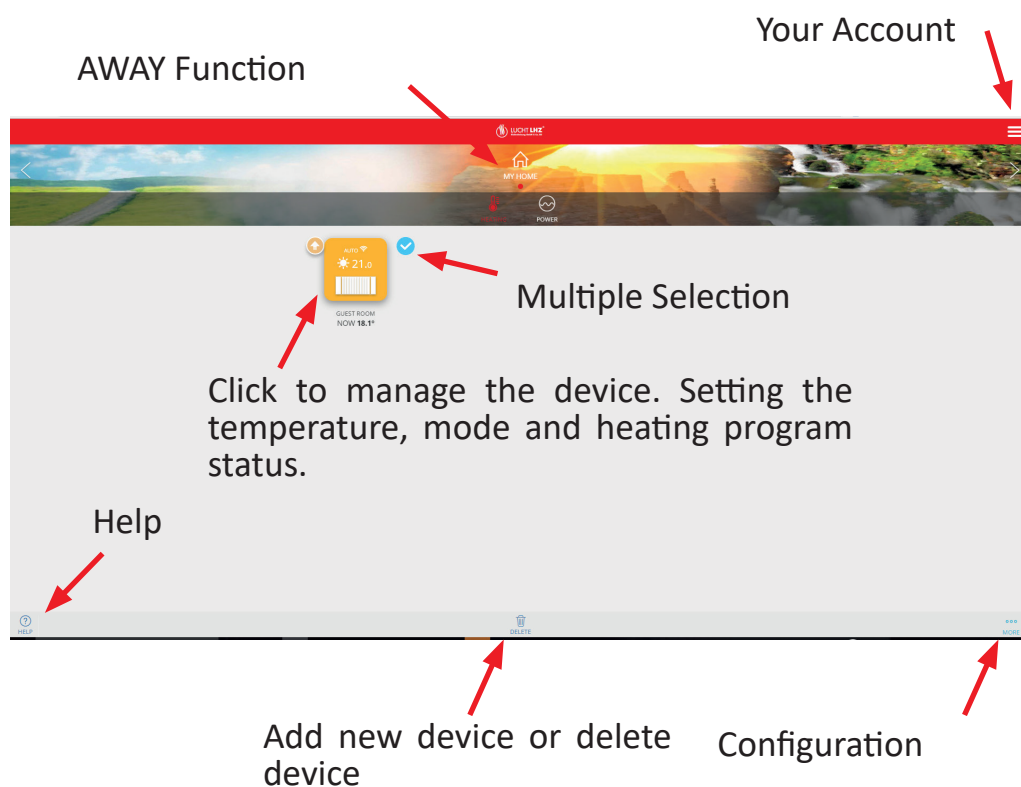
Your Account

AWAY Function

LUCHT LHZ

MY HOME

POWER

AUTO

21.0

GUEST ROOM
NOW 18.1°

Multiple Selection

Click to manage the device. Setting the temperature, mode and heating program status.

Help

HELP

DELETE

MORE

Add new device or delete device

Configuration